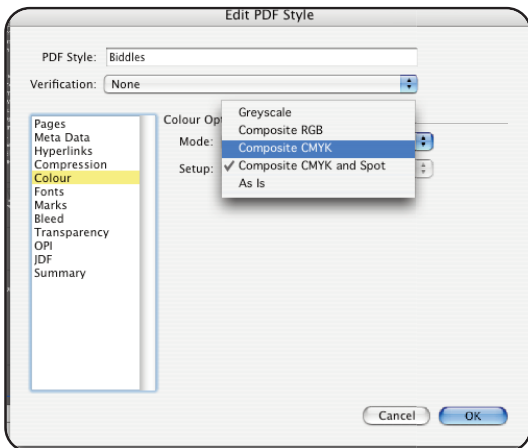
Edit PDF Style

PDF Style: Biddles

Verification: None

Pages
Meta Data
Hyperlinks
Compression
Colour
Fonts
Marks
Bleed
Transparency
OPI
JDF
Summary

Colour Opt

Mode:

Setup:

Greyscale
Composite RGB
Composite CMYK
✓ Composite CMYK and Spot
As Is

Cancel
OK